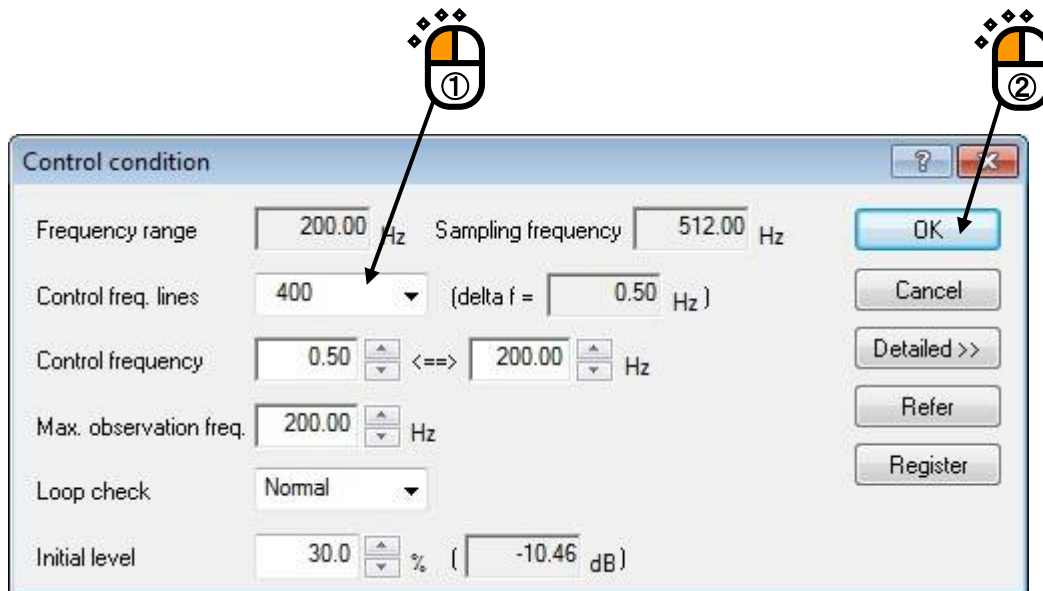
①

②

Control condition

?

Frequency range 200.00 Hz Sampling frequency 512.00 Hz

OK

Control freq. lines 400 (delta f = 0.50 Hz)

Cancel

Control frequency 0.50 <==> 200.00 Hz

Detailed >>

Max. observation freq. 200.00 Hz

Refer

Loop check Normal

Register

Initial level 30.0 % ( -10.46 dB)